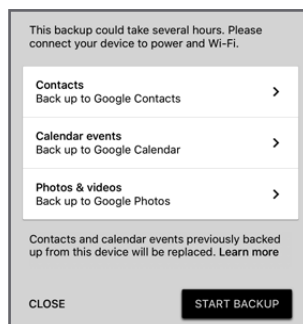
This backup could take several hours. Please connect your device to power and Wi-Fi.

Contacts
Back up to Google Contacts

Calendar events
Back up to Google Calendar

Photos & videos
Back up to Google Photos

Contacts and calendar events previously backed up from this device will be replaced. Learn more

CLOSE

START BACKUP